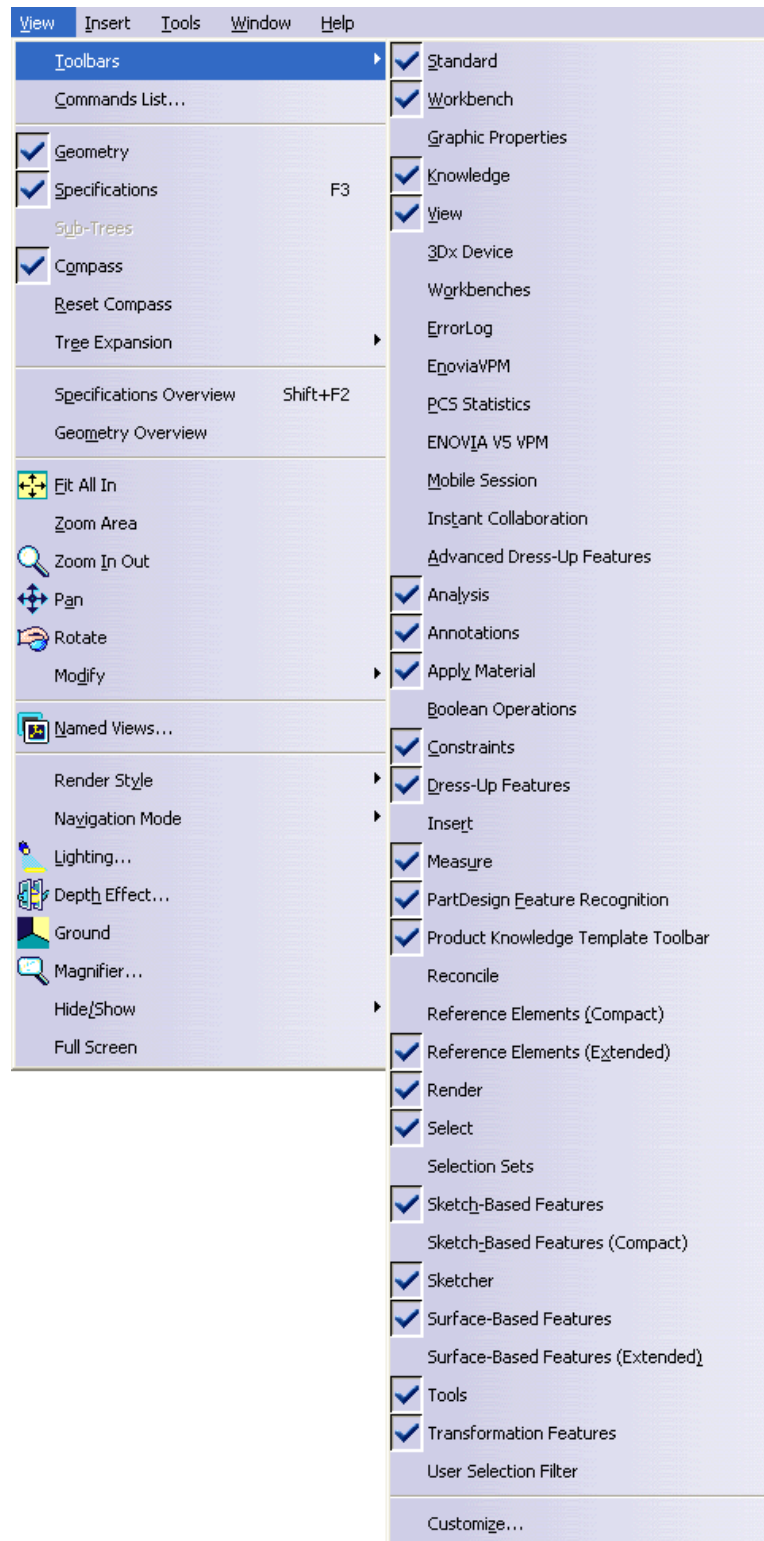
View Insert Tools Window Help

Toolbars
Commands List...

Geometry
Specifications F3
Sub-Trees
Compass
Reset Compass
Tree Expansion

Specifications Overview Shift+F2
Geometry Overview

Fit All In
Zoom Area
Zoom In Out
Pan
Rotate
Modify

Named Views...

Render Style
Navigation Mode
Lighting...
Depth Effect...
Ground
Magnifier...
Hide/Show
Full Screen

Standard
Workbench
Graphic Properties
Knowledge
View
3Dx Device
Workbenches
ErrorLog
EnoviaVPM
PCS Statistics
ENOVIA V5 VPM
Mobile Session
Instant Collaboration
Advanced Dress-Up Features
Analysis
Annotations
Apply Material
Boolean Operations
Constraints
Dress-Up Features
Insert
Measure
PartDesign Feature Recognition
Product Knowledge Template Toolbar
Reconcile
Reference Elements (Compact)
Reference Elements (Extended)
Render
Select
Selection Sets
Sketch-Based Features
Sketch-Based Features (Compact)
Sketcher
Surface-Based Features
Surface-Based Features (Extended)
Tools
Transformation Features
User Selection Filter

Customize...